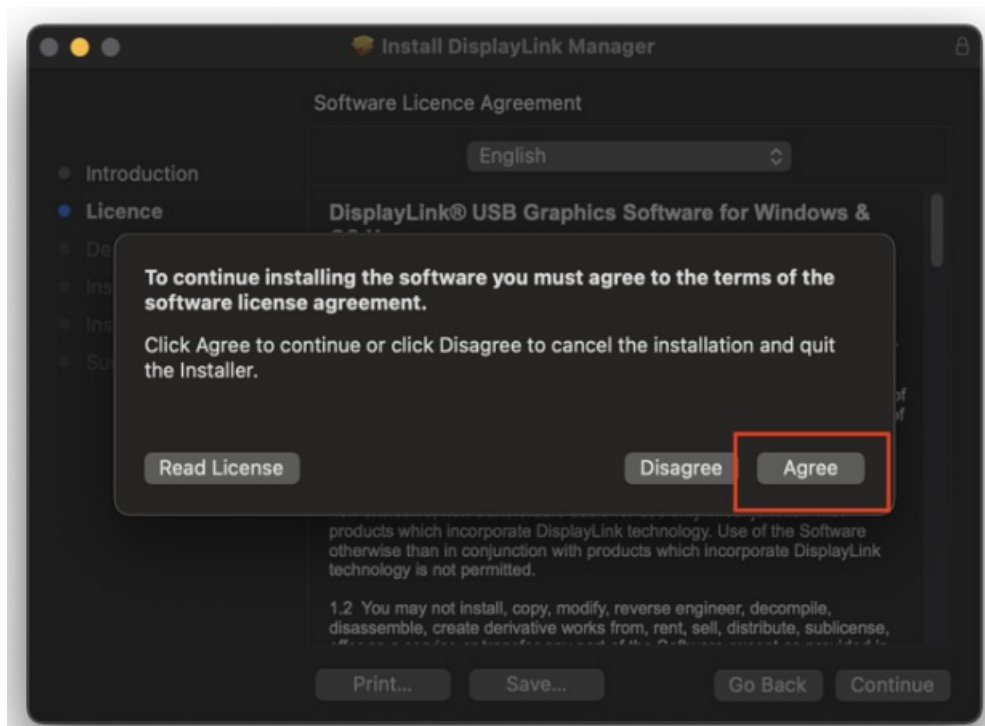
Install DisplayLink Manager

Software Licence Agreement

English

Introduction
Licence
De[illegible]
Ins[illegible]
Ins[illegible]
Su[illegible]

DisplayLink® USB Graphics Software for Windows & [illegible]

To continue installing the software you must agree to the terms of the software license agreement.

Click Agree to continue or click Disagree to cancel the installation and quit the Installer.

Read License

Disagree

Agree

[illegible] products which incorporate DisplayLink technology. Use of the Software otherwise than in conjunction with products which incorporate DisplayLink technology is not permitted.

1.2 You may not install, copy, modify, reverse engineer, decompile, disassemble, create derivative works from, rent, sell, distribute, sublicense, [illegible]

Print...

Save...

Go Back

Continue